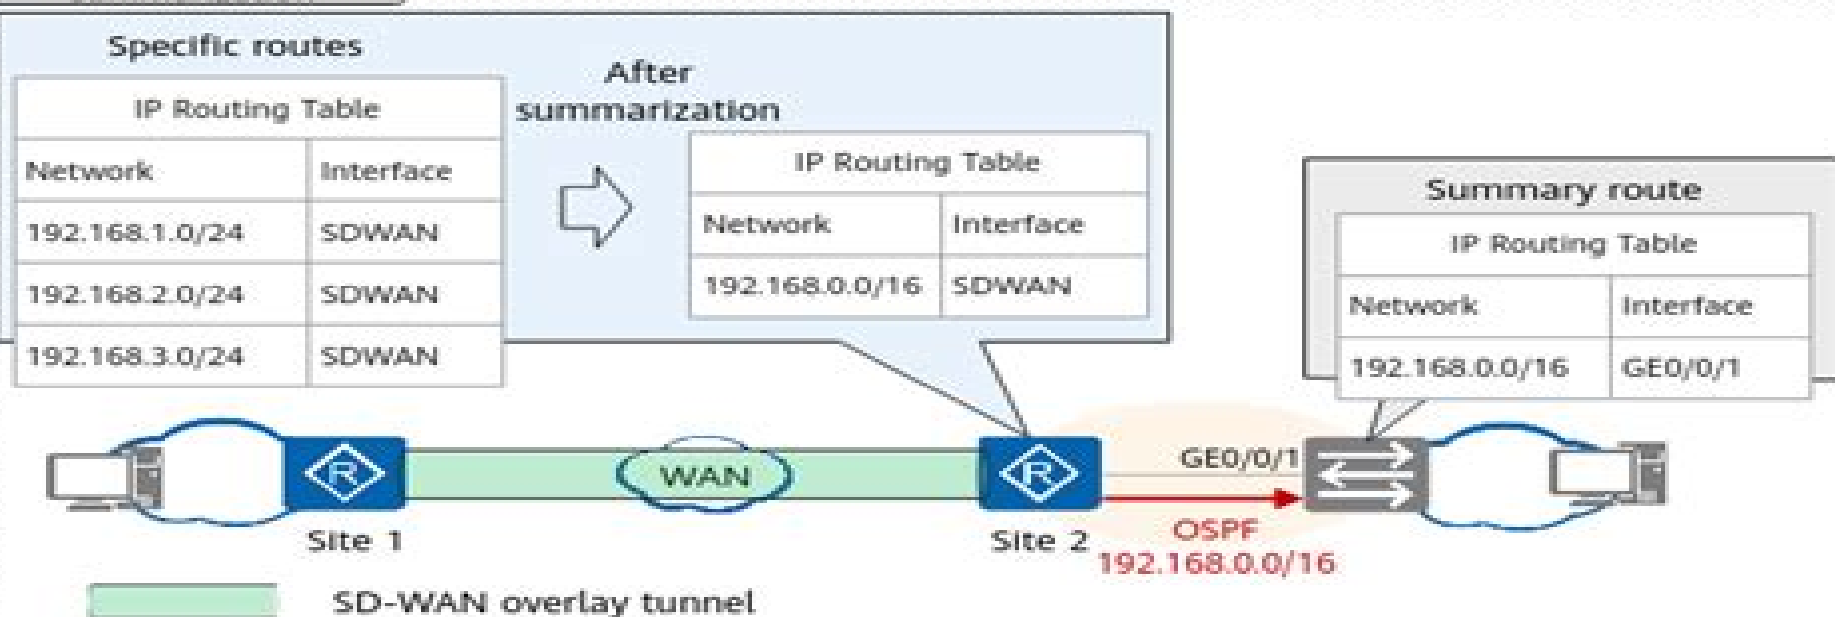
Specific routes

| IP Routing Table | |
|---|---|
| Network | Interface |
| 192.168.1.0/24 | SDWAN |
| 192.168.2.0/24 | SDWAN |
| 192.168.3.0/24 | SDWAN |

After summarization

| IP Routing Table | |
|---|---|
| Network | Interface |
| 192.168.0.0/16 | SDWAN |

Summary route

| IP Routing Table | |
|---|---|
| Network | Interface |
| 192.168.0.0/16 | GE0/0/1 |

WAN

Site 1

Site 2

GE0/0/1

OSPF
192.168.0.0/16

SD-WAN overlay tunnel